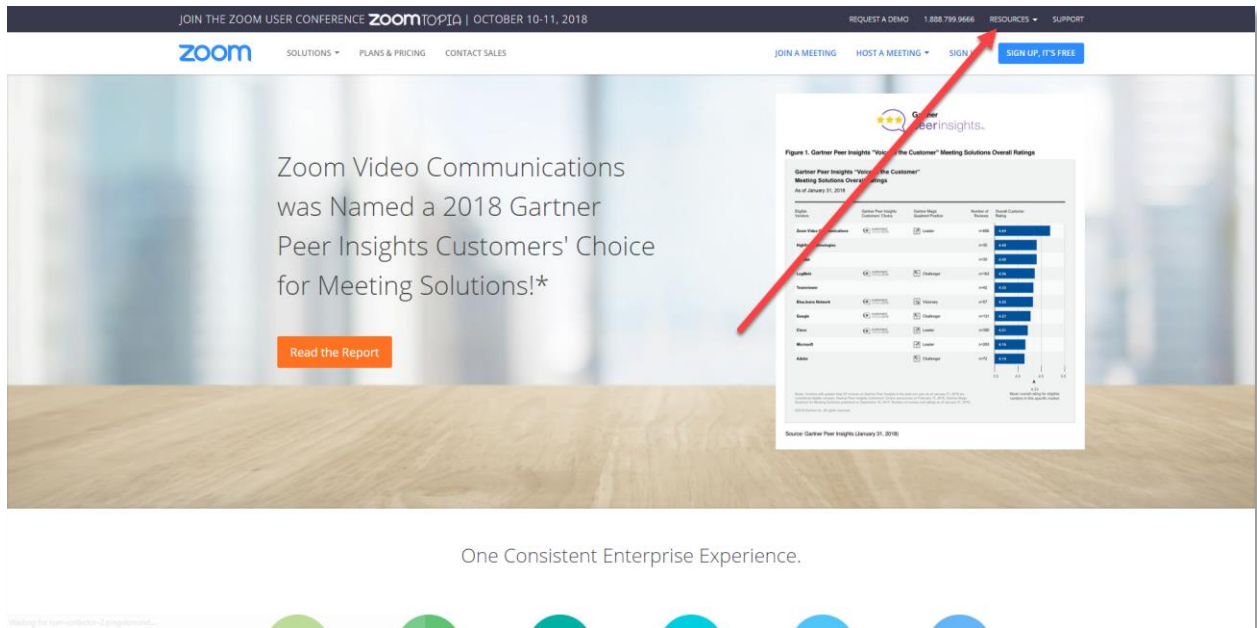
JOIN THE ZOOM USER CONFERENCE zoomtopia | OCTOBER 10-11, 2018

REQUEST A DEMO 1.888.799.9666 RESOURCES SUPPORT

zoom SOLUTIONS PLANS & PRICING CONTACT SALES

JOIN A MEETING HOST A MEETING SIGN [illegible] SIGN UP, IT'S FREE

Zoom Video Communications was Named a 2018 Gartner Peer Insights Customers' Choice for Meeting Solutions!*

Read the Report

Gartner Peer Insights

Figure 1. Gartner Peer Insights "Voice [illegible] the Customer" Meeting Solutions Overall Ratings

Gartner Peer Insights "Voice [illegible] the Customer" Meeting Solutions Overall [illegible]

As of January 31, 2018

Source: Gartner Peer Insights (January 31, 2018)

One Consistent Enterprise Experience.